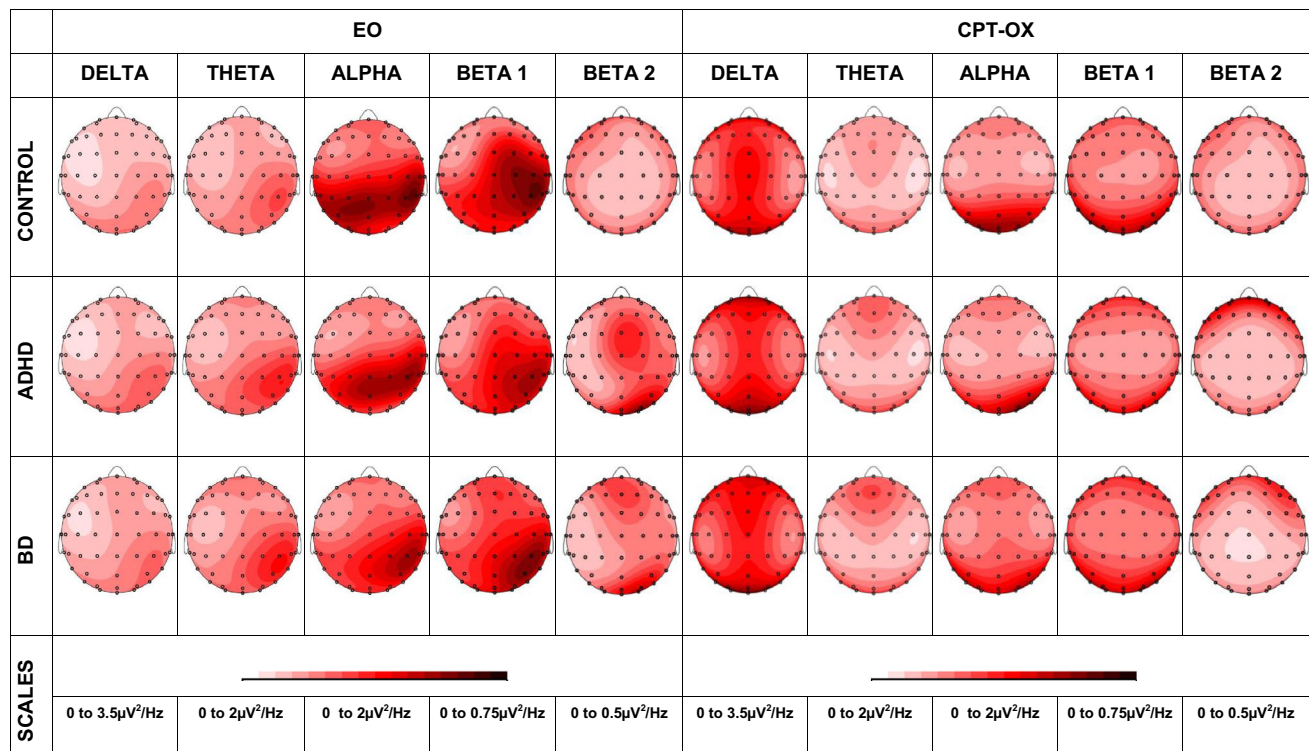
| | EO | | | | | CPT-OX | | | | |
|---|---|---|---|---|---|---|---|---|---|---|
| | DELTA | THETA | ALPHA | BETA 1 | BETA 2 | DELTA | THETA | ALPHA | BETA 1 | BETA 2 |
| CONTROL | | | | | | | | | | |
| ADHD | | | | | | | | | | |
| BD | | | | | | | | | | |
| SCALES | 0 to 3.5μV$^2$/Hz | 0 to 2μV$^2$/Hz | 0 to 2μV$^2$/Hz | 0 to 0.75μV$^2$/Hz | 0 to 0.5μV$^2$/Hz | 0 to 3.5μV$^2$/Hz | 0 to 2μV$^2$/Hz | 0 to 2μV$^2$/Hz | 0 to 0.75μV$^2$/Hz | 0 to 0.5μV$^2$/Hz |